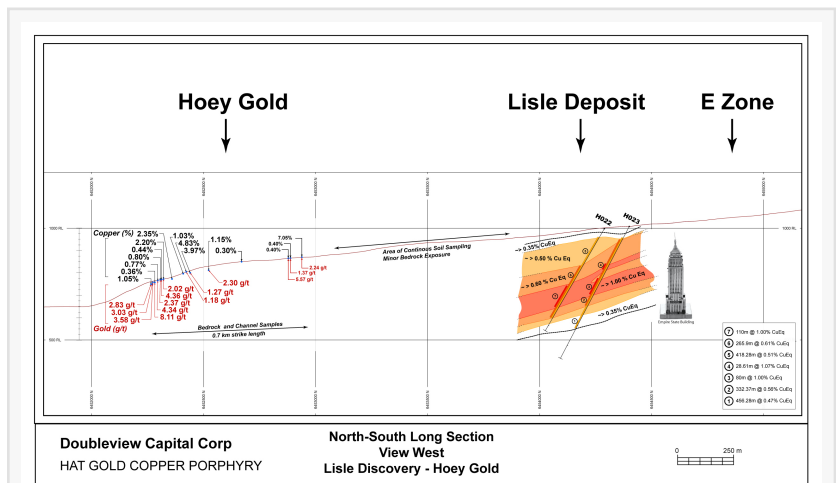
Hoey Gold

Lisle Deposit

E Zone

1000 RL

1000 RL

900 RL

900 RL

Copper (%)
2.35%
2.20%
0.44%
0.80%
0.77%
0.36%
1.05%

1.03%
4.83%
3.97%

1.15%
0.30%

7.05%
0.48%
0.40%

2.83 g/t
3.03 g/t
3.58 g/t
Gold (g/t)

2.02 g/t
4.36 g/t
2.37 g/t
4.34 g/t
8.11 g/t

1.27 g/t
1.18 g/t

2.30 g/t

2.34 g/t
1.37 g/t
0.67 g/t

Bedrock and Channel Samples
0.7 km strike length

Area of Continuous Soil Sampling
Minor Bedrock Exposure

H022
H023

~> 0.35% CuEq
~> 0.50 % Cu Eq
~> 0.80 % Cu Eq
~> 1.00 % Cu Eq
~> 0.35% CuEq

Empire State Building

7 110m @ 1.00% CuEq
6 265.8m @ 0.61% CuEq
5 418.28m @ 0.51% CuEq
4 28.61m @ 1.07% CuEq
3 80m @ 1.00% CuEq
2 332.37m @ 0.58% CuEq
1 456.28m @ 0.47% CuEq

Doubleview Capital Corp
HAT GOLD COPPER PORPHYRY

North-South Long Section
View West
Lisle Discovery - Hoey Gold

0 250 m